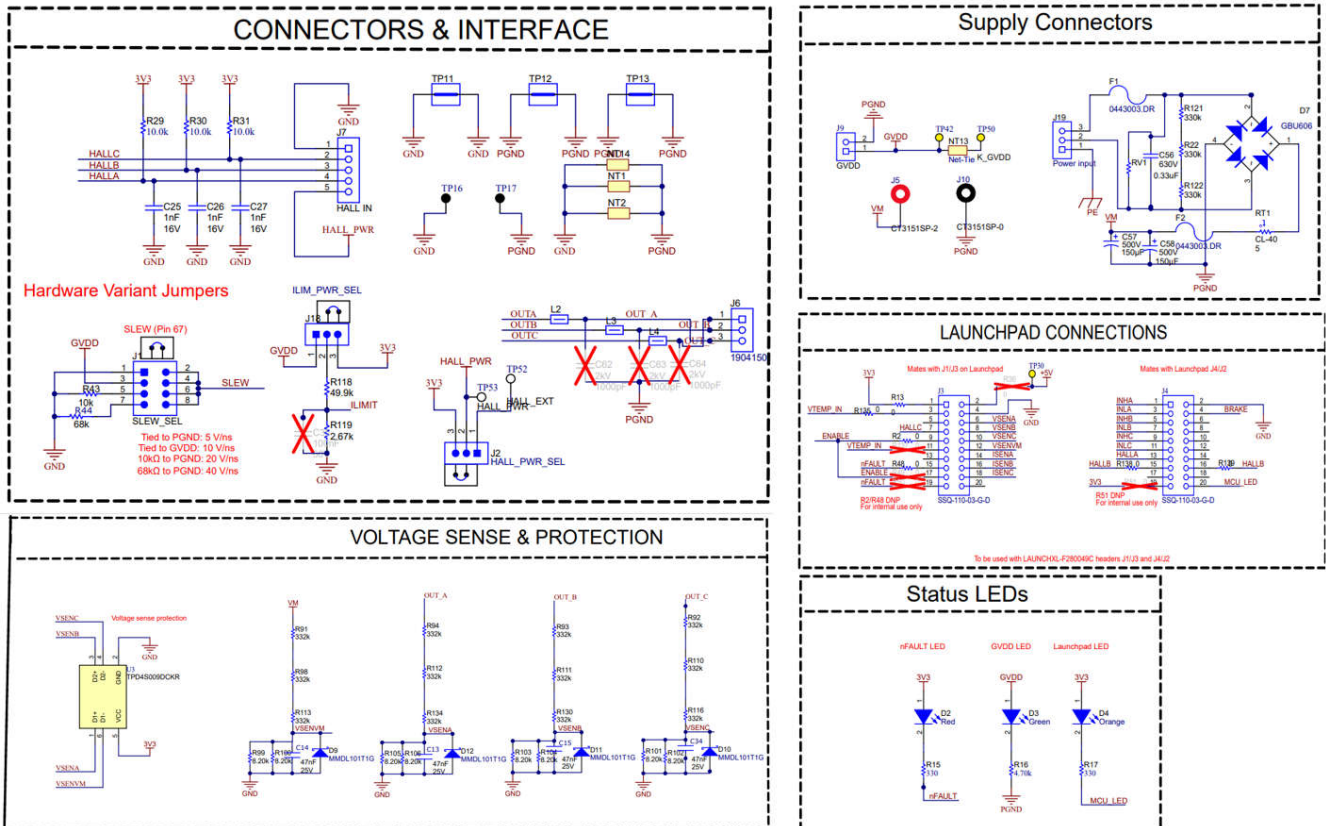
CONNECTORS & INTERFACE

3V3 3V3 3V3
R29 10.0k R30 10.0k R31 10.0k
HALLC
HALLB
HALLA
C25 1nF 16V C26 1nF 16V C27 1nF 16V
GND GND GND
GND
J7
1 2 3 4 5
HALL IN
HALL_PWR

TP11 TP12 TP13
GND GND PGND PGND PGND GND
NT14
NT1
NT2
TP16 TP17
GND PGND GND PGND

Hardware Variant Jumpers

ILIM_PWR_SEL
J18
GVDD 3V3
R118 49.9k
ILIMIT
R119 2.67k
GND

SLEW (Pin 67)
GVDD
J1
1 2 3 4 5 6 7 8
R43 10k
R44 68k
SLEW
SLEW_SEL
GND
Tied to PGND: 5 V/ns
Tied to GVDD: 10 V/ns
10kΩ to PGND: 20 V/ns
68kΩ to PGND: 40 V/ns

OUTA
OUTB
OUTC
L2 L3 L4
OUT_A
OUT_B
OUT_C
J6
1904150
C62 C63 C64
1000pF 1000pF 1000pF
PGND

HALL_PWR
3V3
TP52
TP53
HALL_PWR
HALL_EXT
J2
HALL_PWR_SEL

Supply Connectors

PGND
J9
GVDD
GVDD
TP42 TP50
NT13
Net-Tie
K_GVDD
J5
VM
CT3151SP-2
J10
CT3151SP-0
PGND
F1
0443003.DR
J19
3 2 1
Power input
PE
R121 330k
R22 330k
R122 330k
RV1
C56 630V 0.33uF
D7
GBU606
VM
C57 500V 150µF
C58 500V 150µF
F2 0443003.DR
RT1 CL-40 5
PGND

LAUNCHPAD CONNECTIONS

Mates with J1/J3 on Launchpad
3V3
R13
VTEMP_IN
R136 0
HALLC
R2 0
VTEMP_IN
ENABLE
ENABLE
nFAULT
R48 0
nFAULT
J3
VSENA
VSENB
VSENC
VSENVM
ISENA
ISENB
ISENC
TP30 +5V
GND
R2/R48 DNP
For internal use only
SSQ-110-03-G-D

Mates with Launchpad J4/J2
J4
INHA
INLA
INHB
INLB
INHC
INLC
HALLA
HALLB
R138 0
3V3
BRAKE
GND
R139 0
HALLB
MCU_LED
R51 DNP
For internal use only
SSQ-110-03-G-D

To be used with LAUNCHXL-F280049C headers J1/J3 and J4/J2

VOLTAGE SENSE & PROTECTION

VSENC
VSENB
Voltage sense protection
GND
U3
TPD4S009DCKR
3V3
VSENA
VSENVM

VM
R91 332k
R98 332k
R113 332k
VSENVM
R99 8.20k R100 8.20k
C14 47nF 25V
D9 MMDL101T1G
GND

OUT_A
R94 332k
R112 332k
R134 332k
VSENA
R105 8.20k R106 8.20k
C13 47nF 25V
D12 MMDL101T1G
GND

OUT_B
R93 332k
R111 332k
R130 332k
VSENB
R103 8.20k R104 8.20k
C15 47nF 25V
D11 MMDL101T1G
GND

OUT_C
R92 332k
R110 332k
R116 332k
VSENC
R101 8.20k R102 8.20k
C34 47nF 25V
D10 MMDL101T1G
GND

Status LEDs

nFAULT LED
3V3
D2 Red
R15 330
nFAULT

GVDD LED
GVDD
D3 Green
R16 4.70k
PGND

Launchpad LED
3V3
D4 Orange
R17 330
MCU_LED